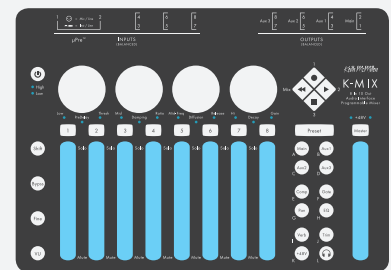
μPre™

INPUTS

OUTPUTS

Aux1

Aux2

Main

K-MIX

High

Low

Shift

Bypass

Fine

VU

1

2

3

4

5

6

7

8

Preset

Master

Main

Aux1

Aux2

Aux3

Comp

Gate

Pan

EQ

Verb

Trim

+48V

Mute

Mute

Mute

Mute

Mute

Mute

Mute

Mute